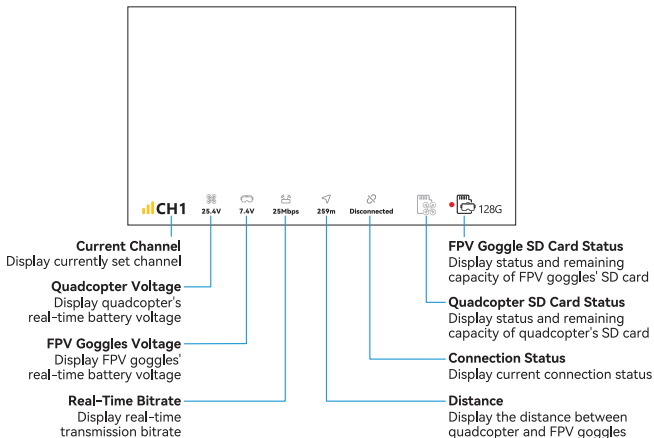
CH1
25.4V
7.4V
25Mbps
259m
Disconnected
128G

**Current Channel**
Display currently set channel

**Quadcopter Voltage**
Display quadcopter's real-time battery voltage

**FPV Goggles Voltage**
Display FPV goggles' real-time battery voltage

**Real-Time Bitrate**
Display real-time transmission bitrate

**FPV Goggle SD Card Status**
Display status and remaining capacity of FPV goggles' SD card

**Quadcopter SD Card Status**
Display status and remaining capacity of quadcopter's SD card

**Connection Status**
Display current connection status

**Distance**
Display the distance between quadcopter and FPV goggles